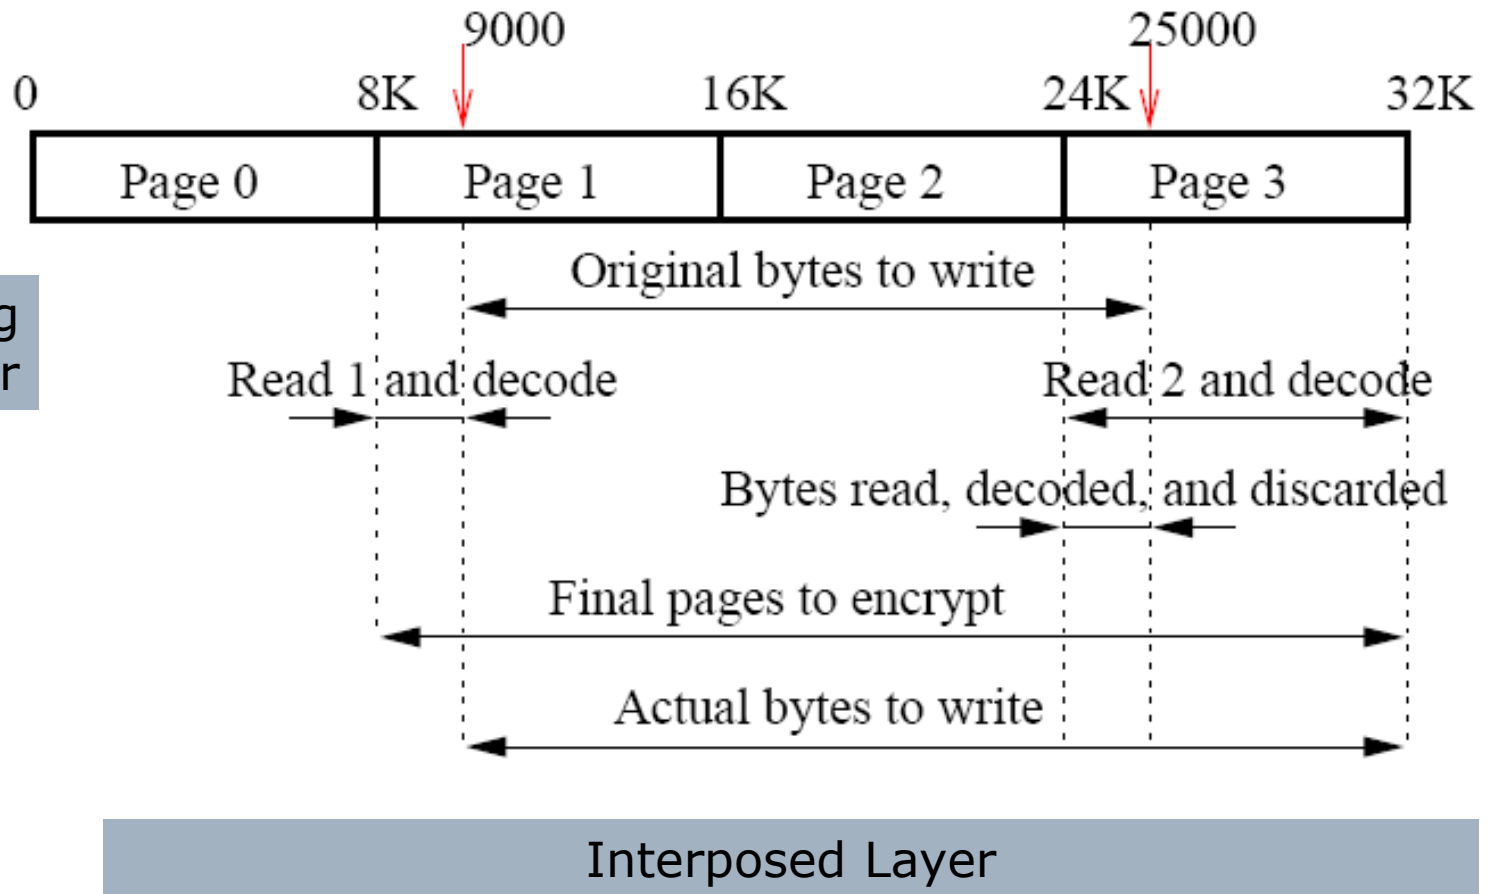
9000
25000
0
8K
16K
24K
32K

| Page 0 | Page 1 | Page 2 | Page 3 |
|---|---|---|---|

Original bytes to write

g
r

Read 1 and decode

Read 2 and decode

Bytes read, decoded, and discarded

Final pages to encrypt

Actual bytes to write

Interposed Layer